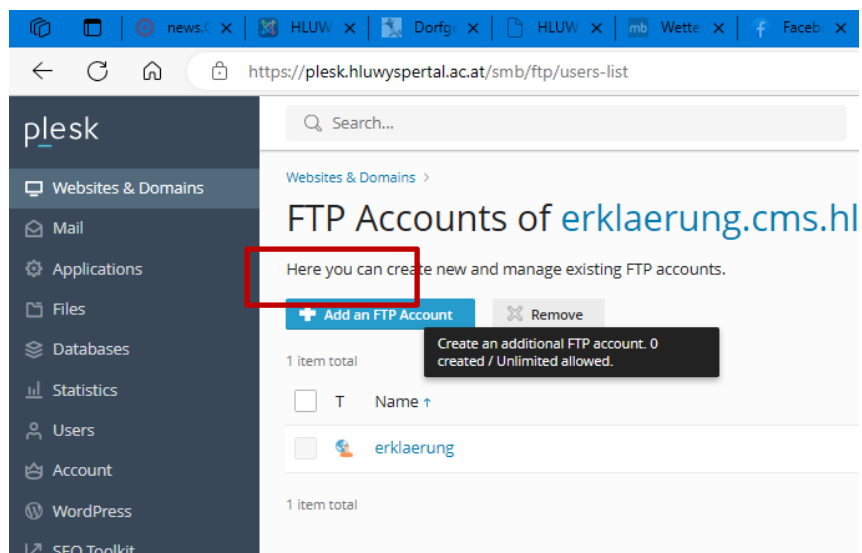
news.( × HLUW × Dorfge × HLUW × mb Wette × Facebo

https://plesk.hluwyspertal.ac.at/smb/ftp/users-list

plesk

Search...

Websites & Domains

Mail

Applications

Files

Databases

Statistics

Users

Account

WordPress

SEO Toolkit

Websites & Domains >

FTP Accounts of erklaerung.cms.hl

Here you can create new and manage existing FTP accounts.

Add an FTP Account

Remove

Create an additional FTP account. 0 created / Unlimited allowed.

1 item total

T Name ↑

erklaerung

1 item total